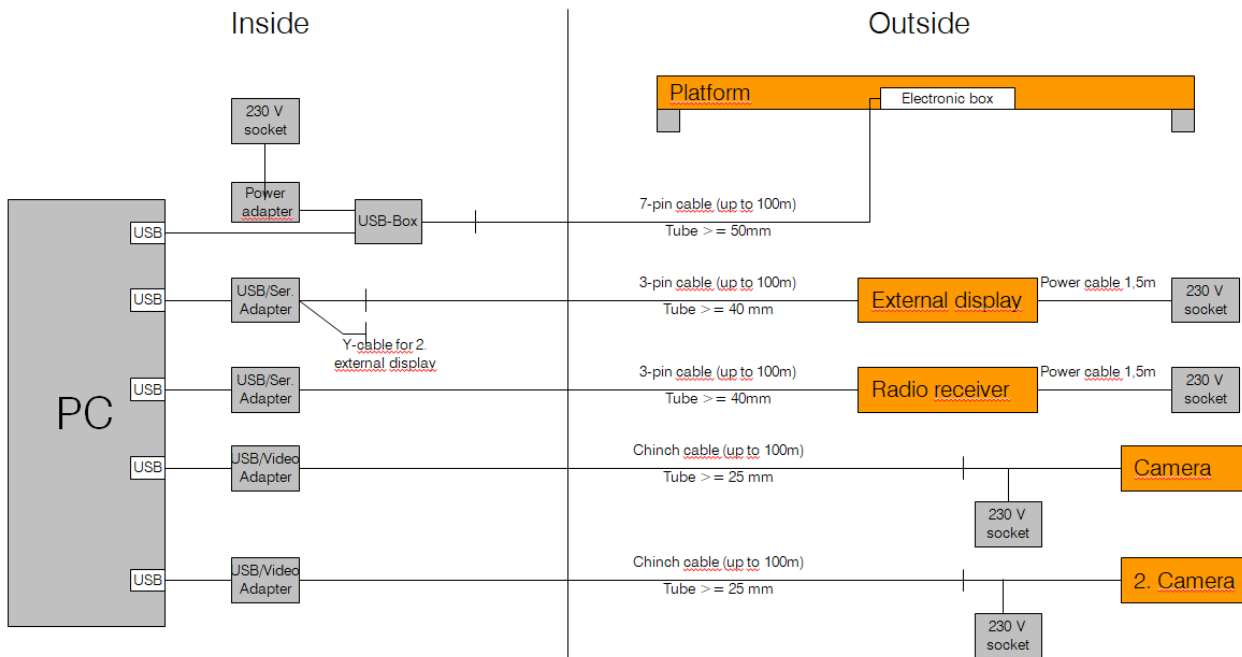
Inside

Outside

Platform

Electronic box

230 V socket

Power adapter

USB-Box

7-pin cable (up to 100m)

Tube >= 50mm

PC

USB

USB

USB/Ser. Adapter

3-pin cable (up to 100m)

Tube >= 40 mm

External display

Power cable 1,5m

230 V socket

Y-cable for 2. external display

USB

USB/Ser. Adapter

3-pin cable (up to 100m)

Tube >= 40mm

Radio receiver

Power cable 1,5m

230 V socket

USB

USB/Video Adapter

Chinch cable (up to 100m)

Tube >= 25 mm

Camera

230 V socket

USB

USB/Video Adapter

Chinch cable (up to 100m)

Tube >= 25 mm

2. Camera

230 V socket